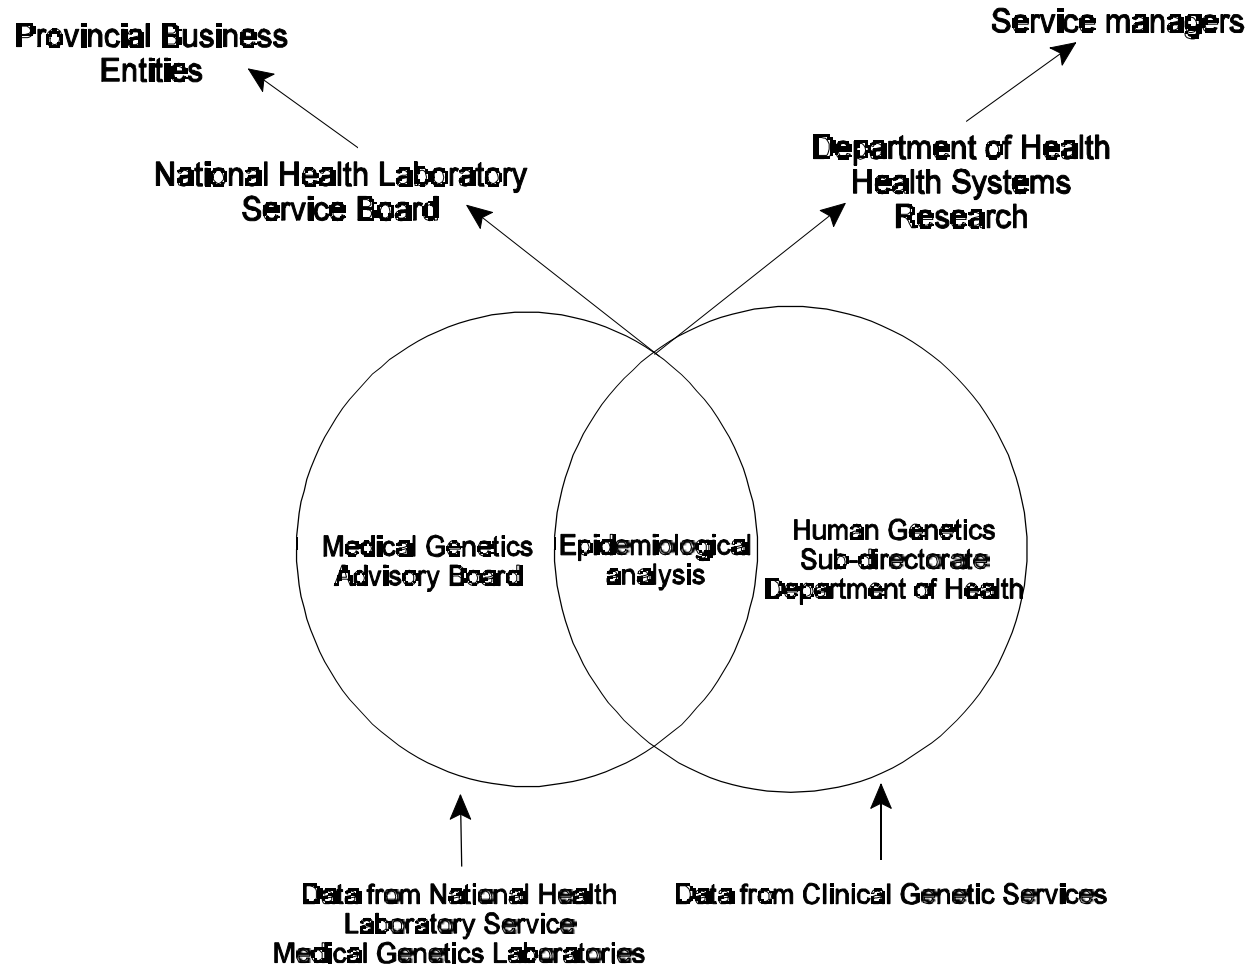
Provincial Business Entities

Service managers

National Health Laboratory Service Board

Department of Health Health Systems Research

Medical Genetics Advisory Board

Epidemiological analysis

Human Genetics Sub-directorate Department of Health

Data from National Health Laboratory Service Medical Genetics Laboratories

Data from Clinical Genetic Services